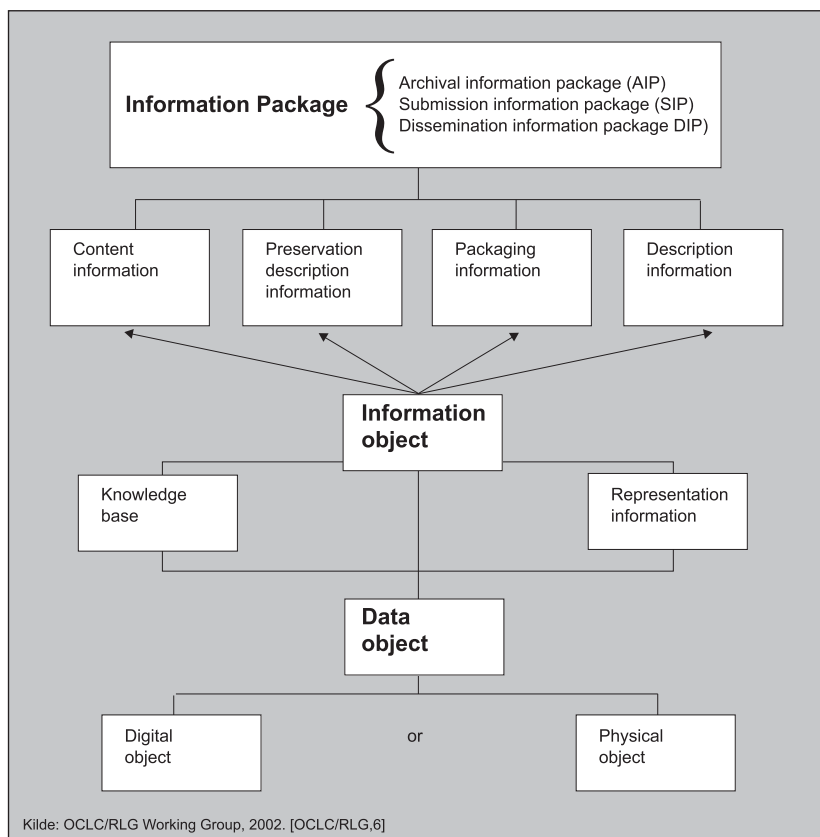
Information Package

Archival information package (AIP)
Submission information package (SIP)
Dissemination information package DIP)

Content information

Preservation description information

Packaging information

Description information

Information object

Knowledge base

Representation information

Data object

Digital object

or

Physical object

Kilde: OCLC/RLG Working Group, 2002. [OCLC/RLG,6]